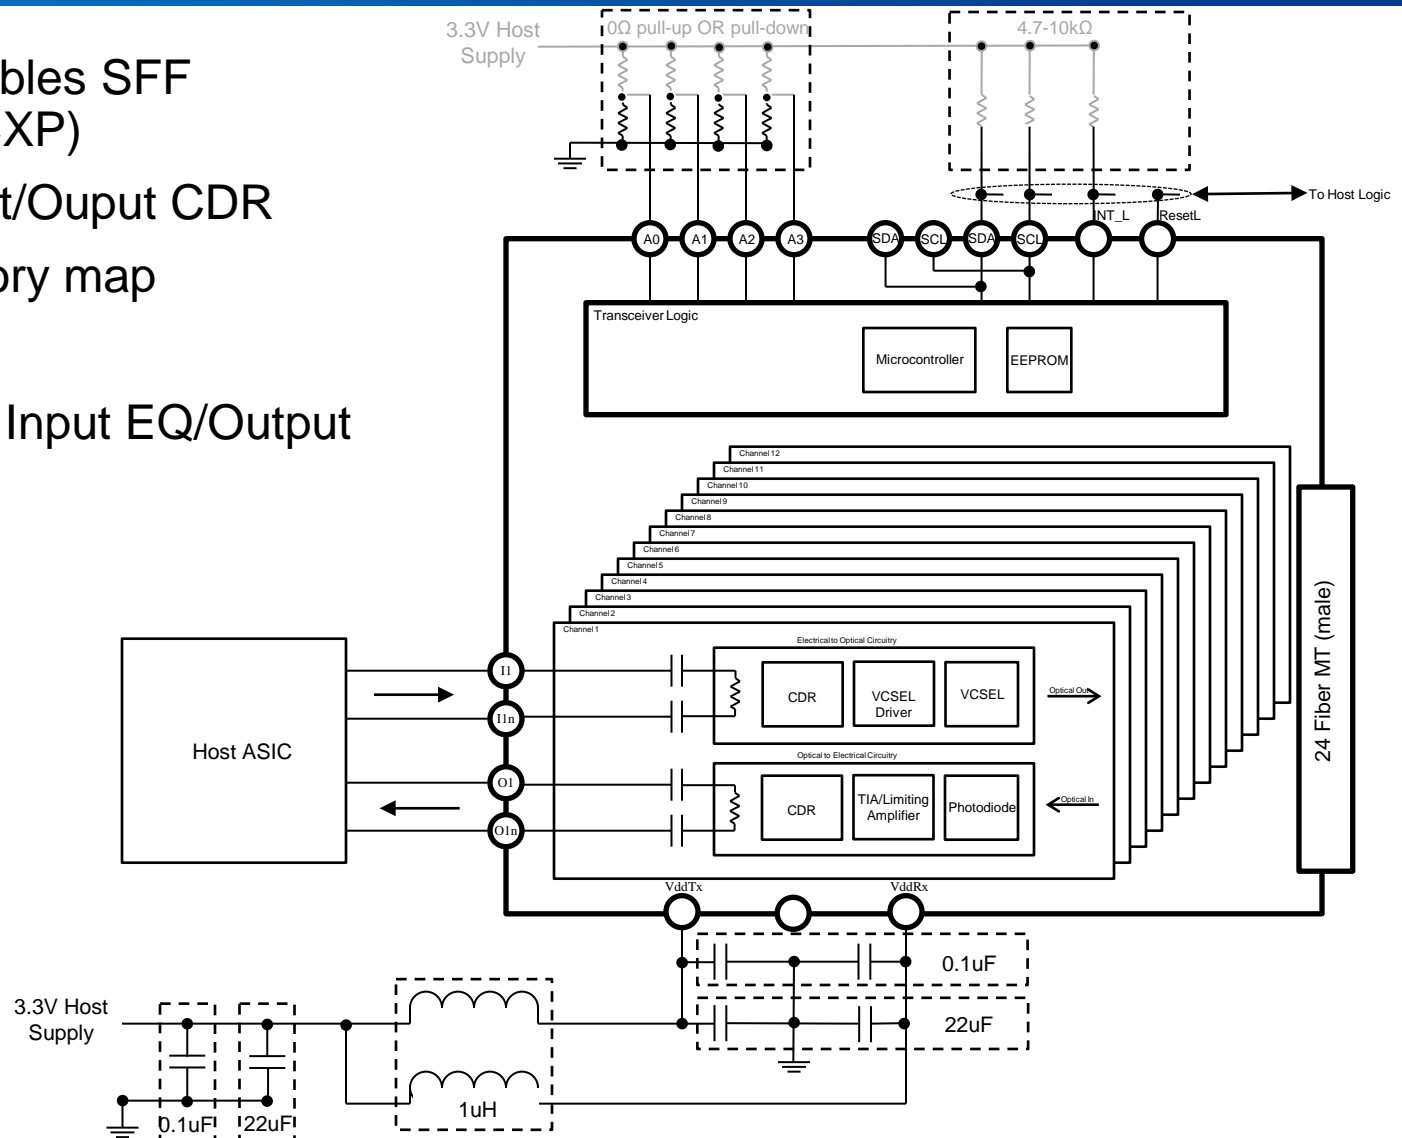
bles SFF
XP)

t/Ouput CDR

ory map

Input EQ/Output

3.3V Host Supply

0Ω pull-up OR pull-down

4.7-10kΩ

To Host Logic

A0 A1 A2 A3 SDA SCL SDA SCL INT_L ResetL

Transceiver Logic

Microcontroller

EEPROM

Channel 12
Channel 11
Channel 10
Channel 9
Channel 8
Channel 7
Channel 6
Channel 5
Channel 4
Channel 3
Channel 2
Channel 1

Electrical to Optical Circuitry

CDR

VCSEL Driver

VCSEL

Optical Out

Optical to Electrical Circuitry

CDR

TIA/Limiting Amplifier

Photodiode

Optical In

24 Fiber MT (male)

Host ASIC

I1
I1n
O1
O1n

VddTx

VddRx

0.1uF

22uF

3.3V Host Supply

0.1uF

22uF

1uH